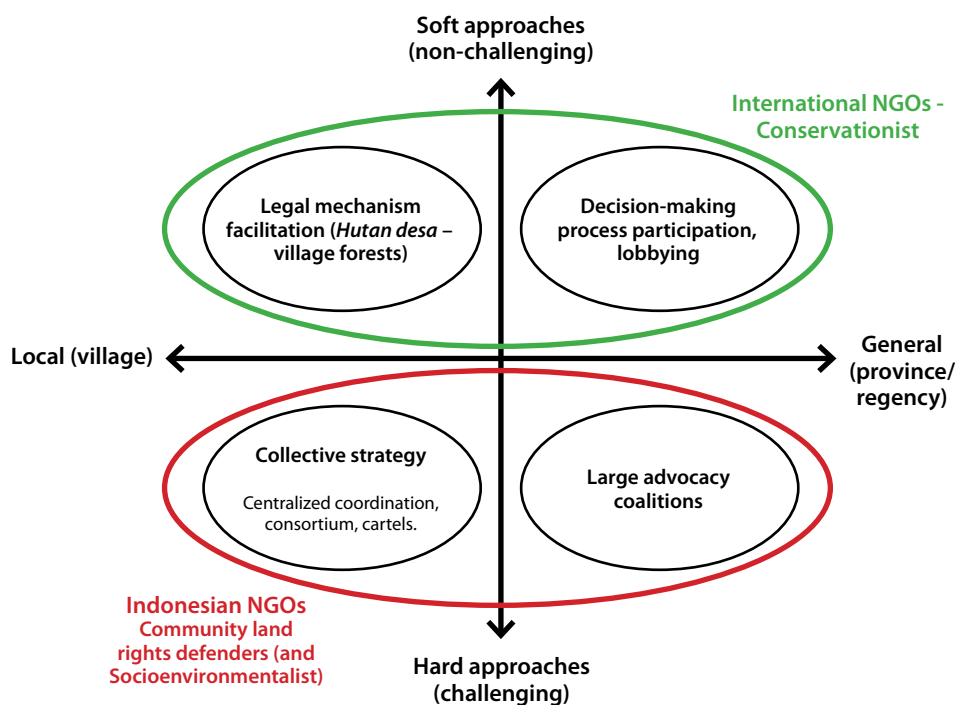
Soft approaches (non-challenging)

International NGOs - Conservationist

Legal mechanism facilitation (Hutan desa – village forests)

Decision-making process participation, lobbying

Local (village)

General (province/ regency)

Collective strategy

Centralized coordination, consortium, cartels.

Large advocacy coalitions

Indonesian NGOs
Community land rights defenders (and Socioenvironmentalist)

Hard approaches (challenging)